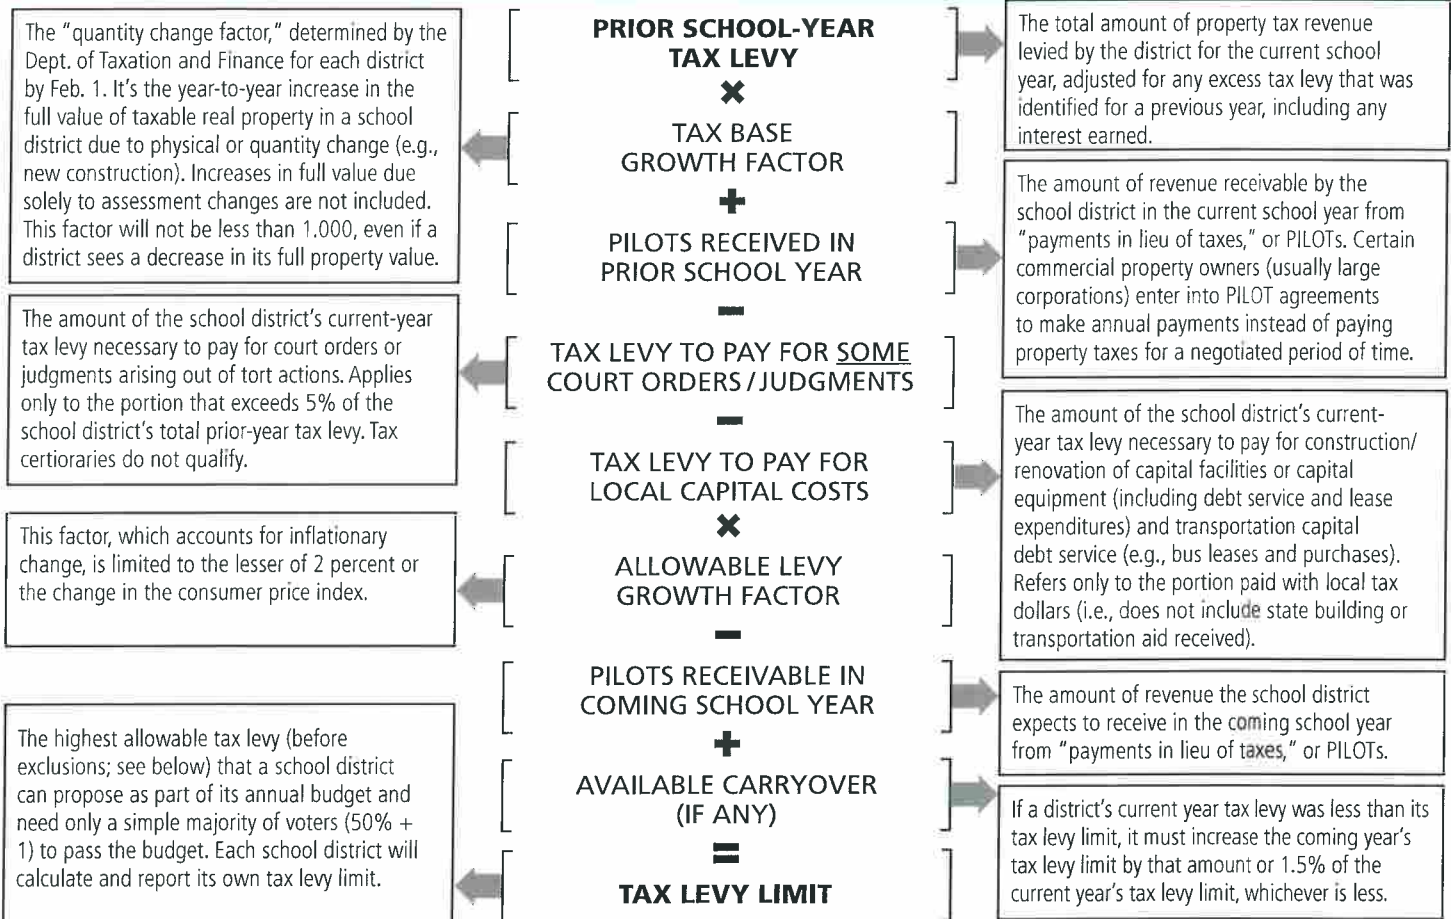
The "quantity change factor," determined by the Dept. of Taxation and Finance for each district by Feb. 1. It's the year-to-year increase in the full value of taxable real property in a school district due to physical or quantity change (e.g., new construction). Increases in full value due solely to assessment changes are not included. This factor will not be less than 1.000, even if a district sees a decrease in its full property value.

The amount of the school district's current-year tax levy necessary to pay for court orders or judgments arising out of tort actions. Applies only to the portion that exceeds 5% of the school district's total prior-year tax levy. Tax certioraries do not qualify.

This factor, which accounts for inflationary change, is limited to the lesser of 2 percent or the change in the consumer price index.

The highest allowable tax levy (before exclusions; see below) that a school district can propose as part of its annual budget and need only a simple majority of voters (50% + 1) to pass the budget. Each school district will calculate and report its own tax levy limit.

PRIOR SCHOOL-YEAR TAX LEVY

×

TAX BASE GROWTH FACTOR

+

PILOTS RECEIVED IN PRIOR SCHOOL YEAR

−

TAX LEVY TO PAY FOR SOME COURT ORDERS / JUDGMENTS

−

TAX LEVY TO PAY FOR LOCAL CAPITAL COSTS

×

ALLOWABLE LEVY GROWTH FACTOR

−

PILOTS RECEIVABLE IN COMING SCHOOL YEAR

+

AVAILABLE CARRYOVER (IF ANY)

=

TAX LEVY LIMIT

The total amount of property tax revenue levied by the district for the current school year, adjusted for any excess tax levy that was identified for a previous year, including any interest earned.

The amount of revenue receivable by the school district in the current school year from "payments in lieu of taxes," or PILOTs. Certain commercial property owners (usually large corporations) enter into PILOT agreements to make annual payments instead of paying property taxes for a negotiated period of time.

The amount of the school district's current-year tax levy necessary to pay for construction/ renovation of capital facilities or capital equipment (including debt service and lease expenditures) and transportation capital debt service (e.g., bus leases and purchases). Refers only to the portion paid with local tax dollars (i.e., does not include state building or transportation aid received).

The amount of revenue the school district expects to receive in the coming school year from "payments in lieu of taxes," or PILOTs.

If a district's current year tax levy was less than its tax levy limit, it must increase the coming year's tax levy limit by that amount or 1.5% of the current year's tax levy limit, whichever is less.